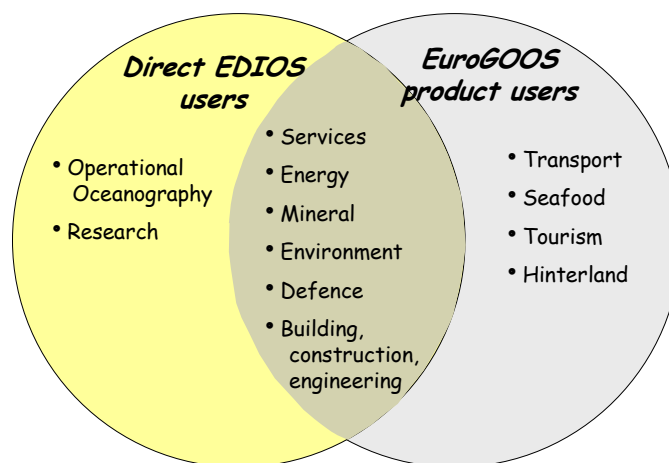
Direct EDIOS users

EuroGOOS product users

• Operational Oceanography
• Research

• Services
• Energy
• Mineral
• Environment
• Defence
• Building, construction, engineering

• Transport
• Seafood
• Tourism
• Hinterland